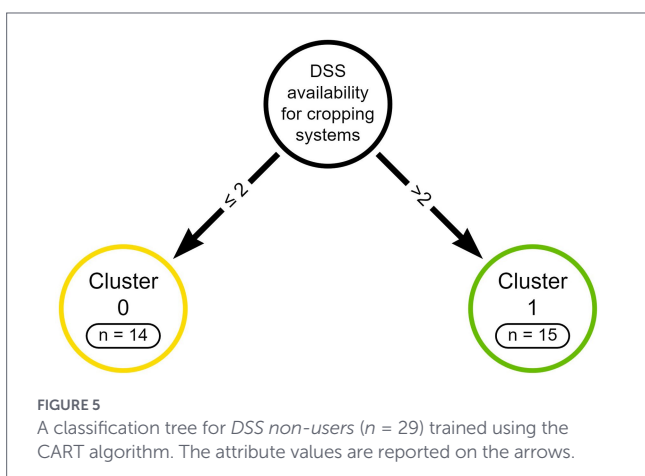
DSS availability for cropping systems

≤ 2

>2

Cluster 0

n = 14

Cluster 1

n = 15

FIGURE 5

A classification tree for *DSS non-users* ($n$ = 29) trained using the CART algorithm. The attribute values are reported on the arrows.